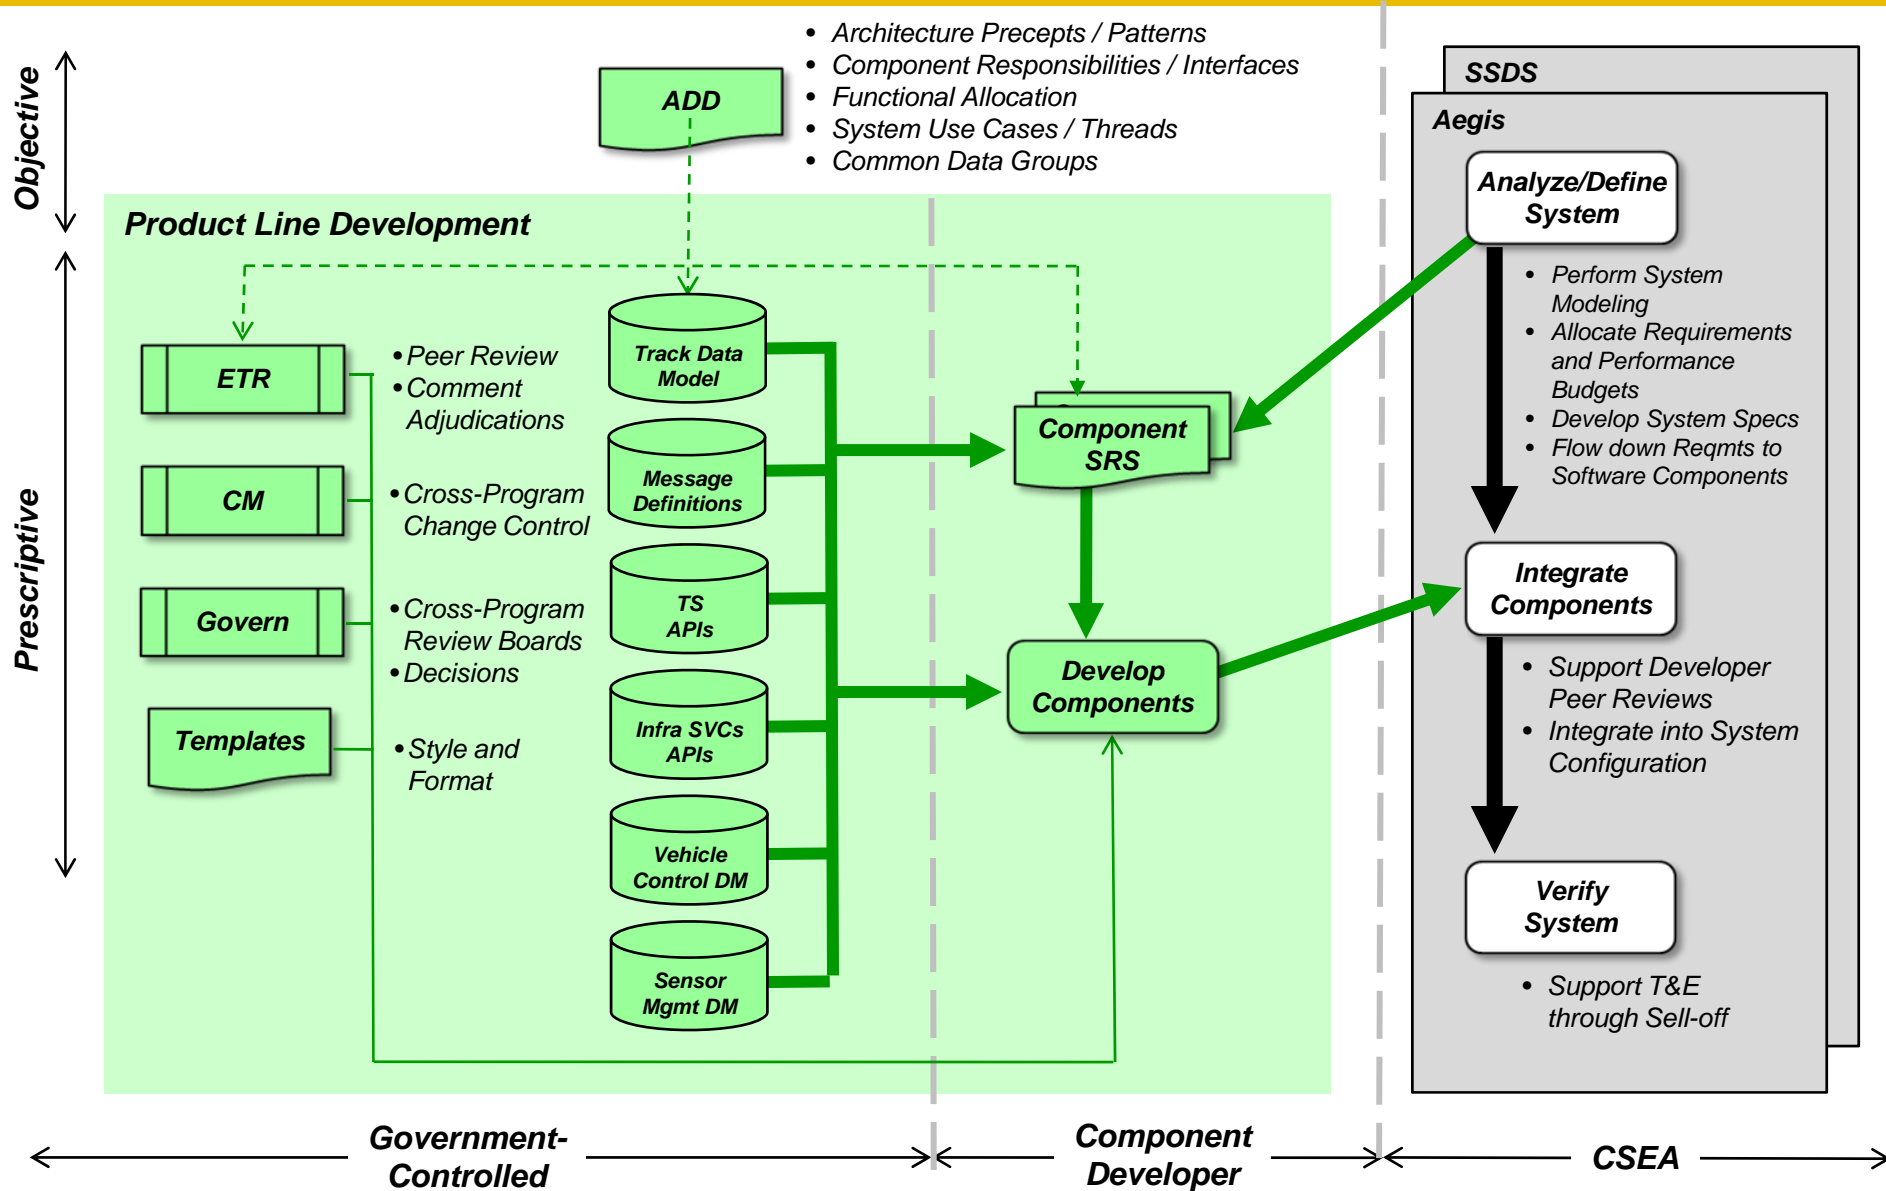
Objective

Prescriptive

ADD

• Architecture Precepts / Patterns
• Component Responsibilities / Interfaces
• Functional Allocation
• System Use Cases / Threads
• Common Data Groups

SSDS

Aegis

Analyze/Define System

• Perform System Modeling
• Allocate Requirements and Performance Budgets
• Develop System Specs
• Flow down Reqmts to Software Components

Integrate Components

• Support Developer Peer Reviews
• Integrate into System Configuration

Verify System

• Support T&E through Sell-off

Product Line Development

ETR

• Peer Review
• Comment Adjudications

CM

• Cross-Program Change Control

Govern

• Cross-Program Review Boards
• Decisions

Templates

• Style and Format

Track Data Model

Message Definitions

TS APIs

Infra SVCs APIs

Vehicle Control DM

Sensor Mgmt DM

Component SRS

Develop Components

Government-Controlled

Component Developer

CSEA